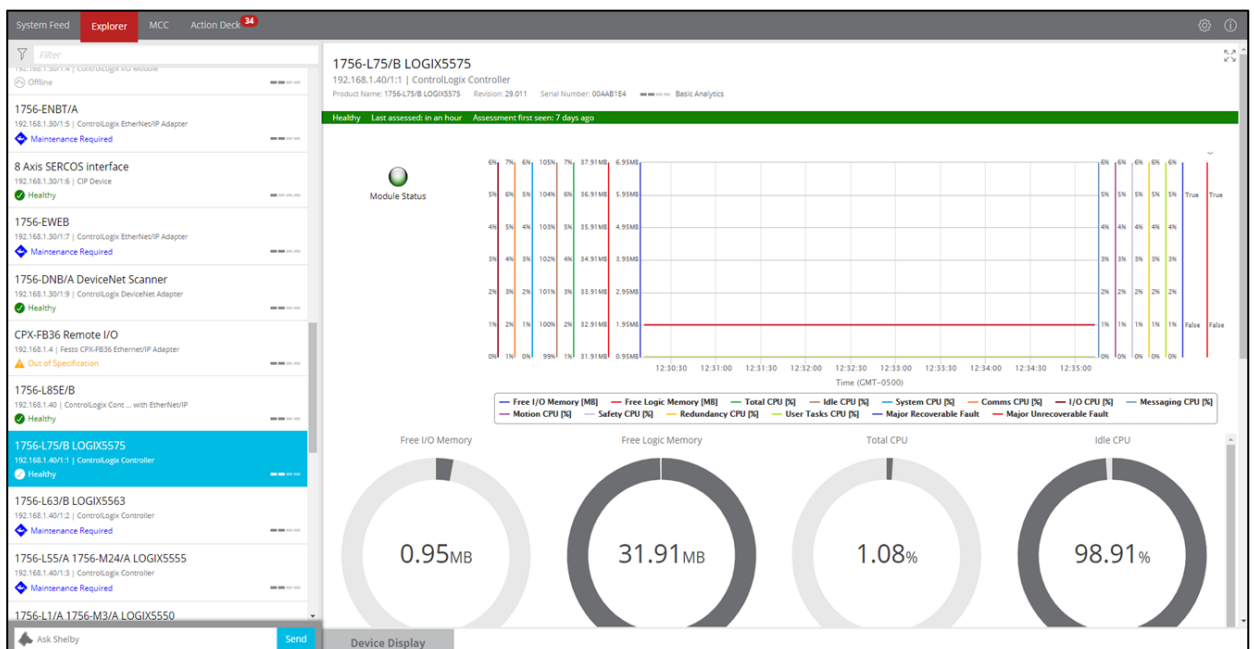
System Feed Explorer MCC Action Deck 34

Filter

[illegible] | ControlLogix I/O Module
Offline

1756-ENBT/A
192.168.1.30/1:5 | ControlLogix EtherNet/IP Adapter
Maintenance Required

8 Axis SERCOS interface
192.168.1.30/1:6 | CIP Device
Healthy

1756-EWEB
192.168.1.30/1:7 | ControlLogix EtherNet/IP Adapter
Maintenance Required

1756-DNB/A DeviceNet Scanner
192.168.1.30/1:9 | ControlLogix DeviceNet Adapter
Healthy

CPX-FB36 Remote I/O
192.168.1.4 | Festo CPX-FB36 EtherNet/IP Adapter
Out of Specification

1756-L85E/B
192.168.1.40 | ControlLogix Cont ... with EtherNet/IP
Healthy

1756-L75/B LOGIX5575
192.168.1.40/1:1 | ControlLogix Controller
Healthy

1756-L63/B LOGIX5563
192.168.1.40/1:2 | ControlLogix Controller
Maintenance Required

1756-L55/A 1756-M24/A LOGIX5555
192.168.1.40/1:3 | ControlLogix Controller
Maintenance Required

1756-L1/A 1756-M3/A LOGIX5550

Ask Shelby
Send

1756-L75/B LOGIX5575
192.168.1.40/1:1 | ControlLogix Controller
Product Name: 1756-L75/B LOGIX5575 Revision: 29.011 Serial Number: 00AAB1E4 Basic Analytics

Healthy Last assessed: in an hour Assessment first seen: 7 days ago

Module Status

6% 7% 6% 105% 7% 37.91MB 6.95MB
5% 6% 5% 104% 6% 36.91MB 5.95MB
4% 5% 4% 103% 5% 35.91MB 4.95MB
3% 4% 3% 102% 4% 34.91MB 3.95MB
2% 3% 2% 101% 3% 33.91MB 2.95MB
1% 2% 1% 100% 2% 32.91MB 1.95MB
0% 1% 0% 99% 1% 31.91MB 0.95MB

6% 6% 6% 6% 6%
5% 5% 5% 5% 5% True True
4% 4% 4% 4% 4%
3% 3% 3% 3% 3%
2% 2% 2% 2% 2%
1% 1% 1% 1% 1% False False
0% 0% 0% 0% 0%

12:30:30 12:31:00 12:31:30 12:32:00 12:32:30 12:33:00 12:33:30 12:34:00 12:34:30 12:35:00
Time (GMT-0500)

Free I/O Memory [MB] Free Logic Memory [MB] Total CPU [%] Idle CPU [%] System CPU [%] Comms CPU [%] I/O CPU [%] Messaging CPU [%] Motion CPU [%] Safety CPU [%] Redundancy CPU [%] User Tasks CPU [%] Major Recoverable Fault Major Unrecoverable Fault

Free I/O Memory
0.95MB

Free Logic Memory
31.91MB

Total CPU
1.08%

Idle CPU
98.91%

Device Display